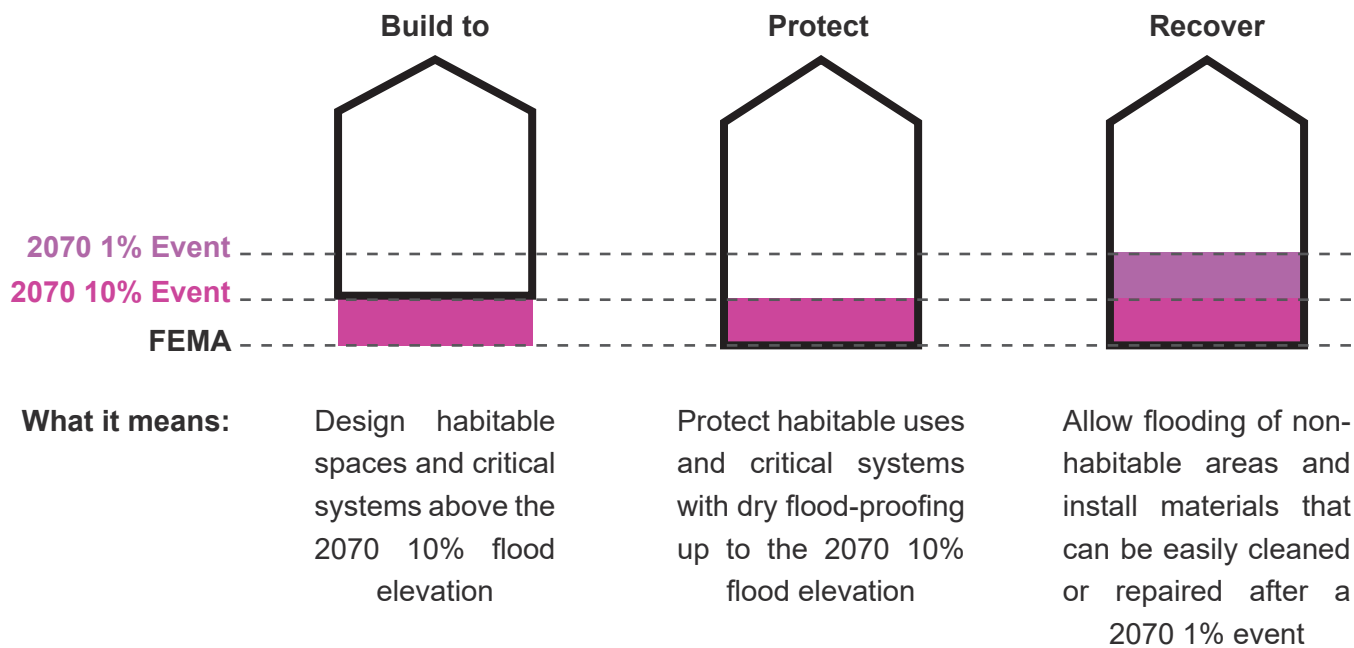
Build to

Protect

Recover

2070 1% Event
2070 10% Event
FEMA

What it means:

Design habitable spaces and critical systems above the 2070 10% flood elevation

Protect habitable uses and critical systems with dry flood-proofing up to the 2070 10% flood elevation

Allow flooding of non-habitable areas and install materials that can be easily cleaned or repaired after a 2070 1% event